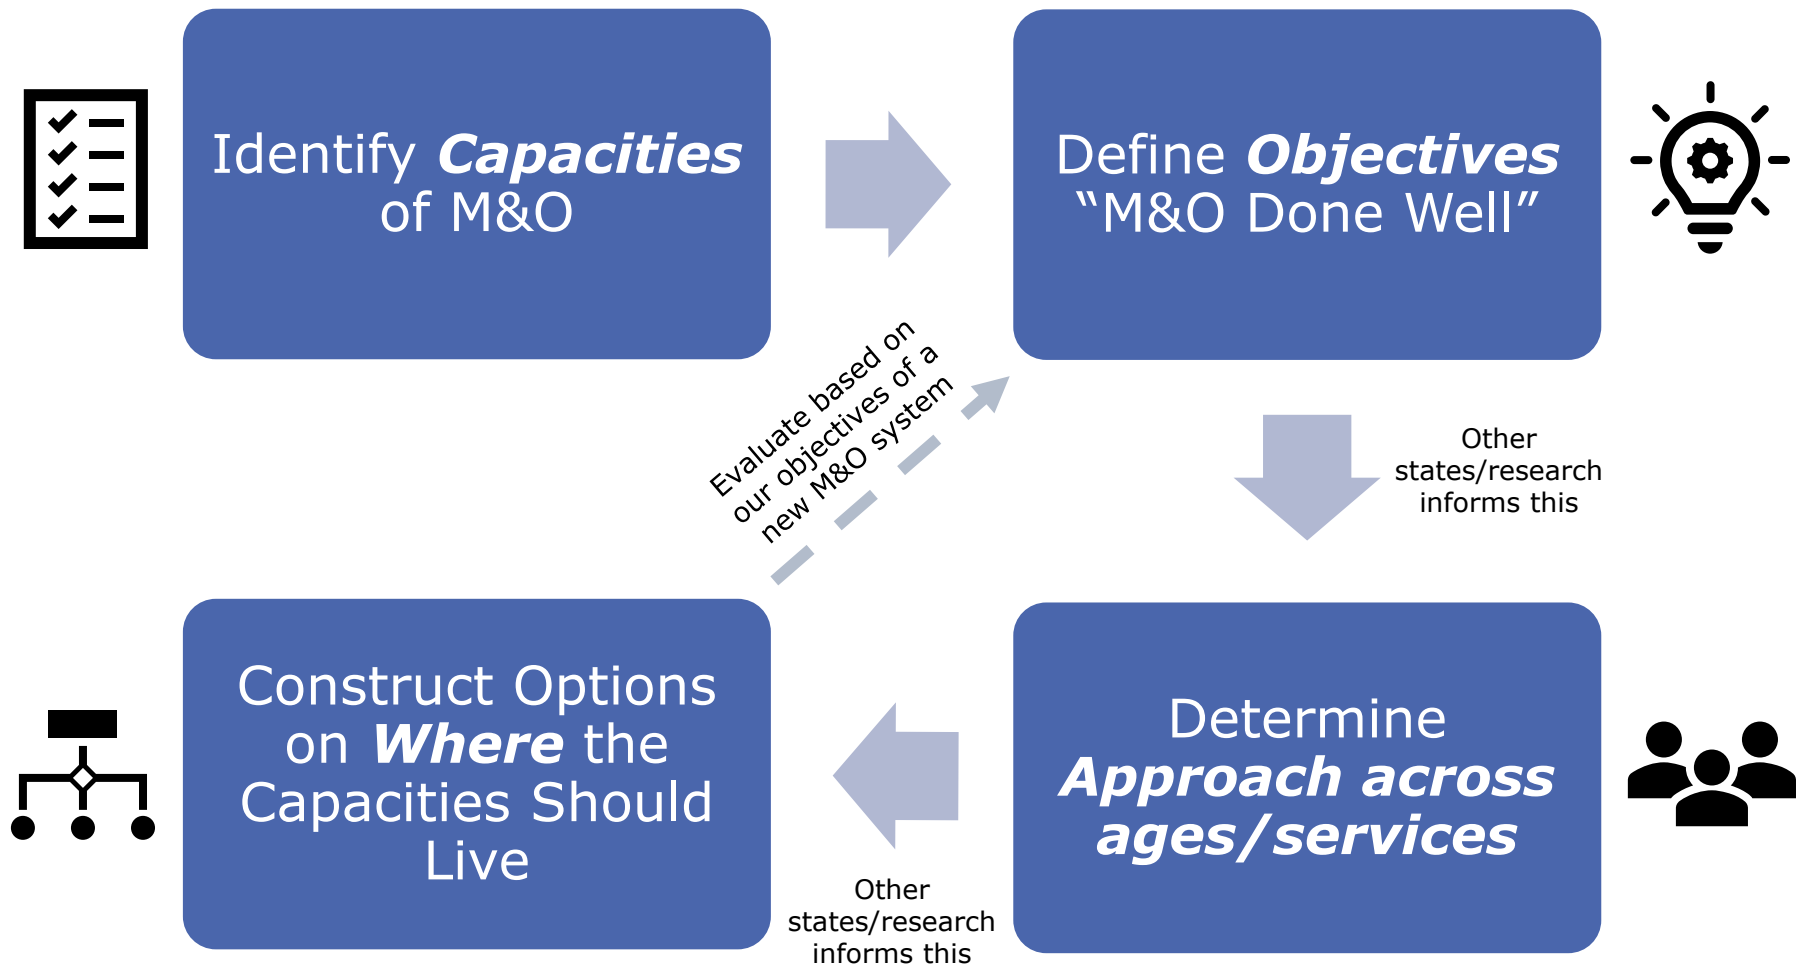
Identify ***Capacities*** of M&O

Define ***Objectives*** "M&O Done Well"

Other states/research informs this

Determine ***Approach across ages/services***

Other states/research informs this

Construct Options on ***Where*** the Capacities Should Live

Evaluate based on our objectives of a new M&O system